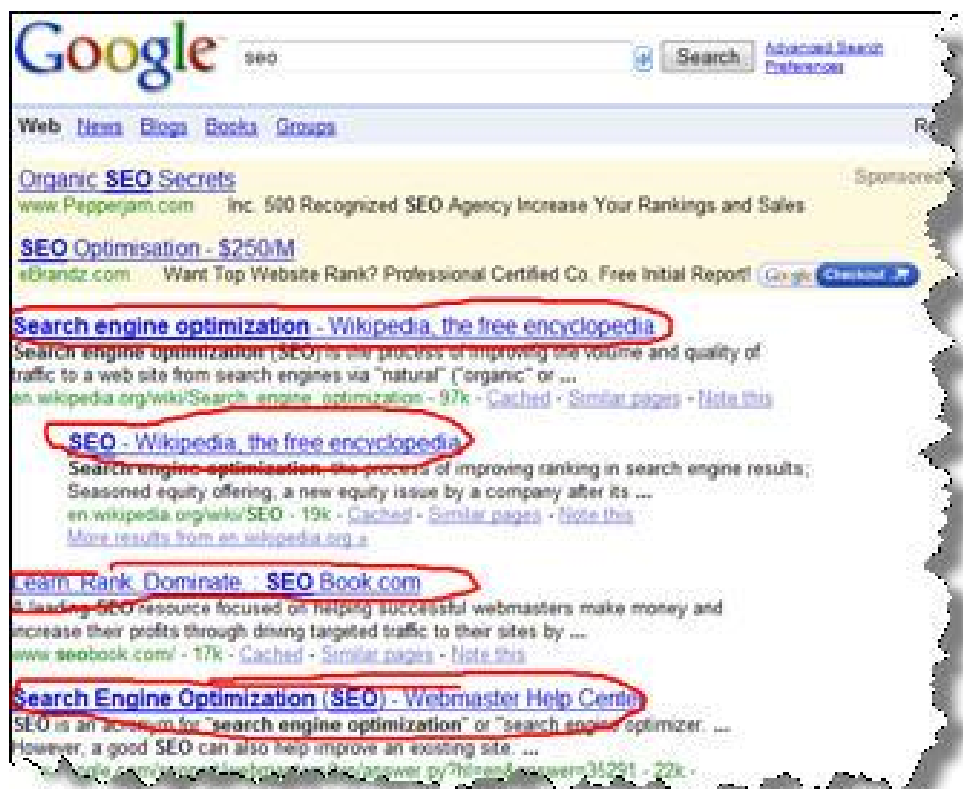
Google seo Search Advanced Search Preferences

Web News Blogs Books Groups R

Organic SEO Secrets
www.Pepperjam.com Inc. 500 Recognized SEO Agency Increase Your Rankings and Sales

Sponsored

SEO Optimisation - $250/M
eBrandz.com Want Top Website Rank? Professional Certified Co. Free Initial Report! Google Checkout

Search engine optimization - Wikipedia, the free encyclopedia
Search engine optimization (SEO) is the process of improving the volume and quality of traffic to a web site from search engines via "natural" ("organic" or ...
en.wikipedia.org/wiki/Search_engine_optimization - 97k - Cached - Similar pages - Note this

SEO - Wikipedia, the free encyclopedia
Search engine optimization, the process of improving ranking in search engine results; Seasoned equity offering, a new equity issue by a company after its ...
en.wikipedia.org/wiki/SEO - 19k - Cached - Similar pages - Note this
More results from en.wikipedia.org »

Learn. Rank. Dominate. : SEO Book.com
A leading SEO resource focused on helping successful webmasters make money and increase their profits through driving targeted traffic to their sites by ...
www.seobook.com/ - 17k - Cached - Similar pages - Note this

Search Engine Optimization (SEO) - Webmaster Help Center
SEO is an acronym for "search engine optimization" or "search engine optimizer. ...
However, a good SEO can also help improve an existing site. ...
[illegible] - 22k -